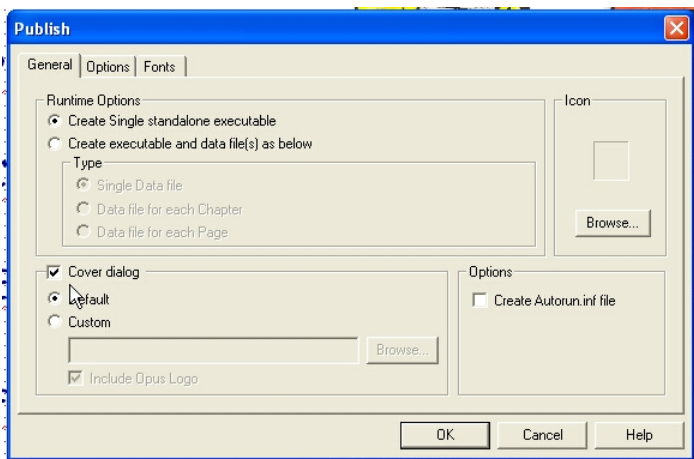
Publish

General | Options | Fonts

Runtime Options
Create Single standalone executable
Create executable and data file(s) as below
Type
Single Data file
Data file for each Chapter
Data file for each Page

Icon
Browse...

Cover dialog
Default
Custom
Browse...
Include Opus Logo

Options
Create Autorun.inf file

OK
Cancel
Help